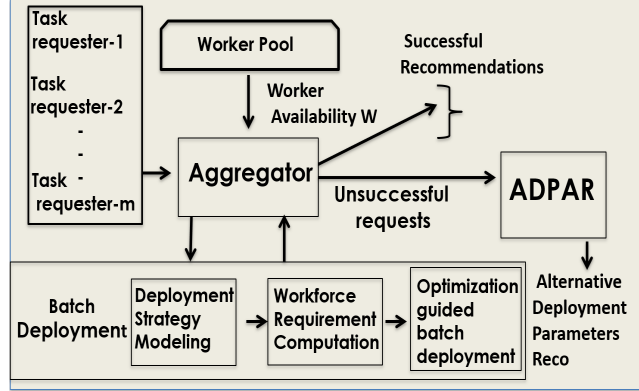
Task requester-1

Task requester-2

-

-

-

Task requester-m

Worker Pool

Worker Availability W

Successful Recommendations

Aggregator

Unsuccessful requests

ADPAR

Alternative Deployment Parameters Reco

Batch Deployment

Deployment Strategy Modeling

Workforce Requirement Computation

Optimization guided batch deployment